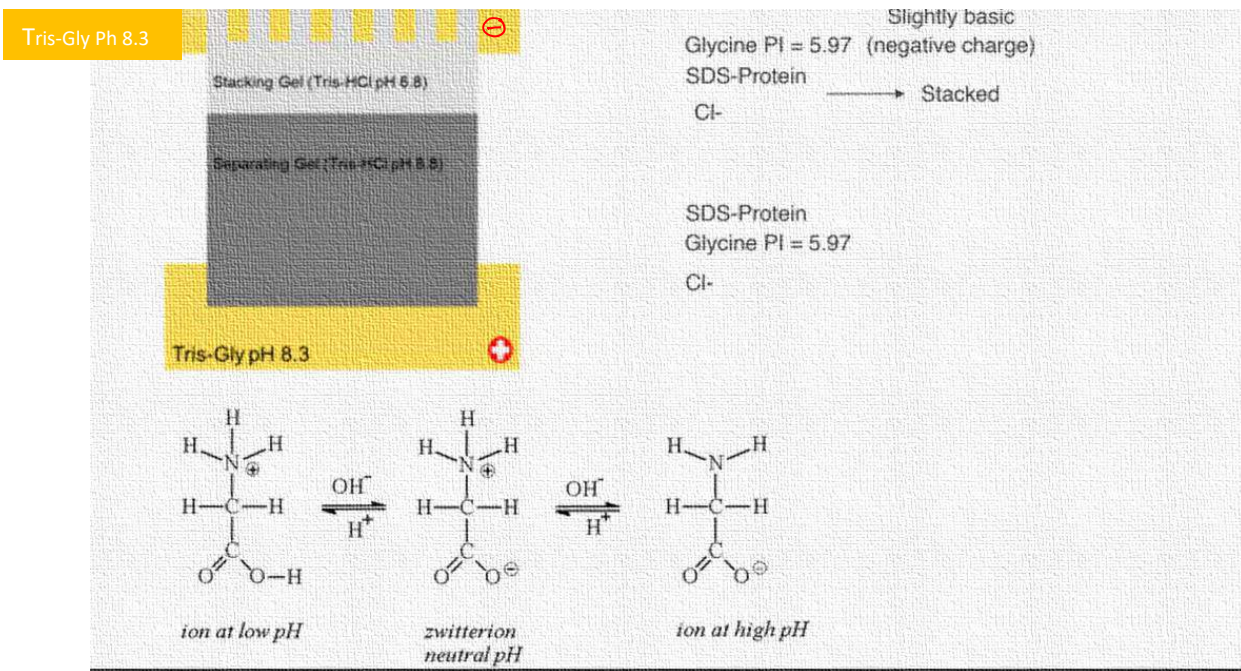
Tris-Gly Ph 8.3

Stacking Gel (Tris-HCl pH 6.8)

Separating Gel (Tris-HCl pH 8.8)

Tris-Gly pH 8.3

Slightly basic
Glycine PI = 5.97 (negative charge)
SDS-Protein
Cl-
Stacked

SDS-Protein
Glycine PI = 5.97
Cl-

H H H N ⊕ H C H C O O H

$OH^-$
$H^+$

H H H N ⊕ H C H C O O ⊖

$OH^-$
$H^+$

H H N H C H C O O ⊖

ion at low pH

zwitterion
neutral pH

ion at high pH